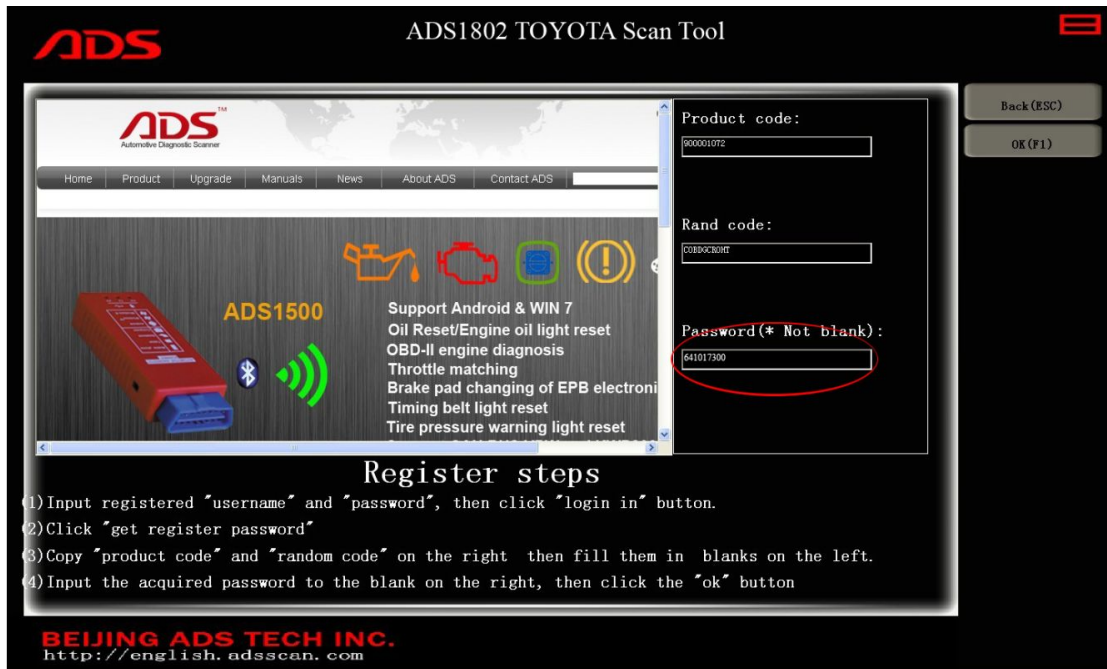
ADS

ADS1802 TOYOTA Scan Tool

Back(ESC)

OK(F1)

ADS™
Automotive Diagnostic Scanner

Home | Product | Upgrade | Manuals | News | About ADS | Contact ADS

ADS1500

Support Android & WIN 7
Oil Reset/Engine oil light reset
OBD-II engine diagnosis
Throttle matching
Brake pad changing of EPB electroni
Timing belt light reset
Tire pressure warning light reset

Product code:
900001072

Rand code:
COBDGCROHI

Password(* Not blank):
641017300

Register steps

(1)Input registered "username" and "password", then click "login in" button.
(2)Click "get register password"
(3)Copy "product code" and "random code" on the right then fill them in blanks on the left.
(4)Input the acquired password to the blank on the right, then click the "ok" button

BEIJING ADS TECH INC.
http://english.adsscan.com